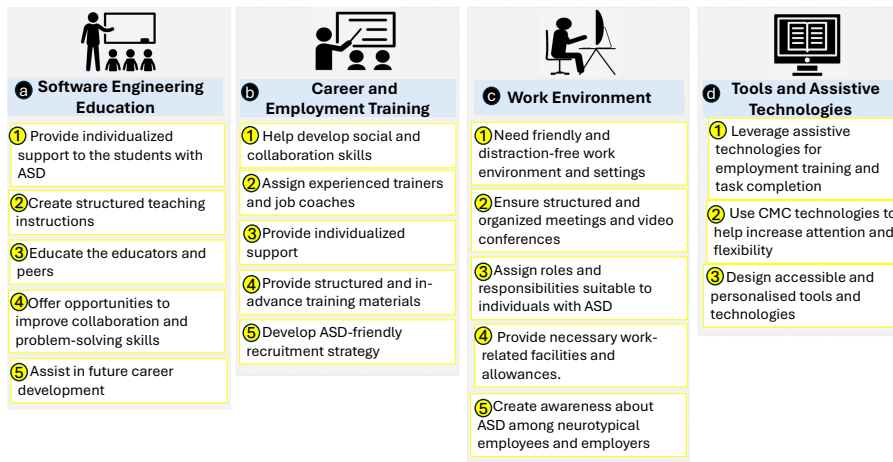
a Software Engineering Education

1 Provide individualized support to the students with ASD

2 Create structured teaching instructions

3 Educate the educators and peers

4 Offer opportunities to improve collaboration and problem-solving skills

5 Assist in future career development

b Career and Employment Training

1 Help develop social and collaboration skills

2 Assign experienced trainers and job coaches

3 Provide individualized support

4 Provide structured and in-advance training materials

5 Develop ASD-friendly recruitment strategy

c Work Environment

1 Need friendly and distraction-free work environment and settings

2 Ensure structured and organized meetings and video conferences

3 Assign roles and responsibilities suitable to individuals with ASD

4 Provide necessary work-related facilities and allowances.

5 Create awareness about ASD among neurotypical employees and employers

d Tools and Assistive Technologies

1 Leverage assistive technologies for employment training and task completion

2 Use CMC technologies to help increase attention and flexibility

3 Design accessible and personalised tools and technologies